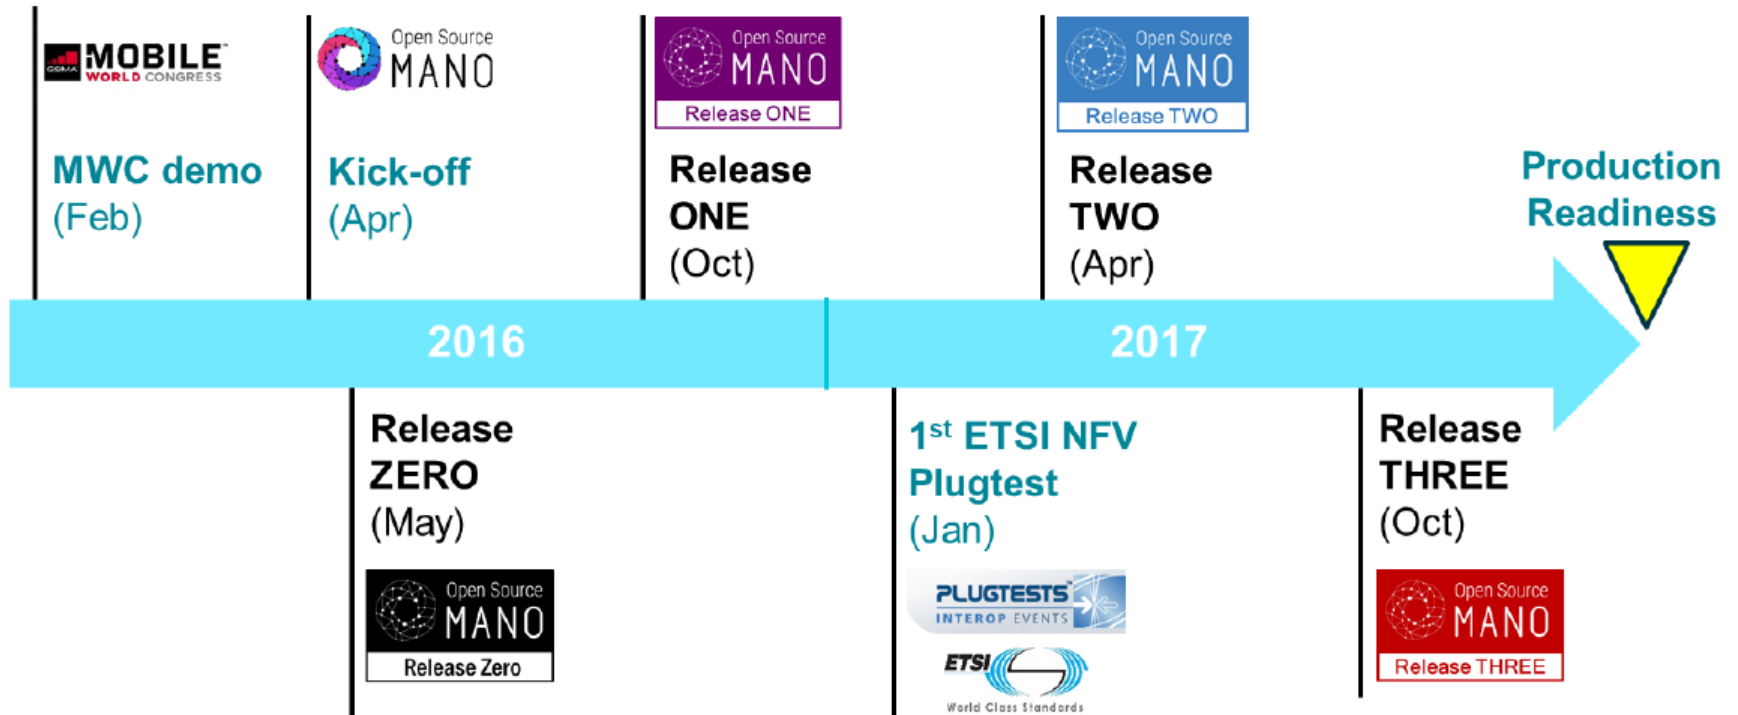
GSMA MOBILE WORLD CONGRESS

MWC demo (Feb)

Open Source MANO

Kick-off (Apr)

Open Source MANO Release ONE

Release ONE (Oct)

Open Source MANO Release TWO

Release TWO (Apr)

Production Readiness

2016

2017

Release ZERO (May)

Open Source MANO Release Zero

$1^{st}$ ETSI NFV Plugtest (Jan)

PLUGTESTS INTEROP EVENTS

ETSI World Class Standards

Release THREE (Oct)

Open Source MANO Release THREE